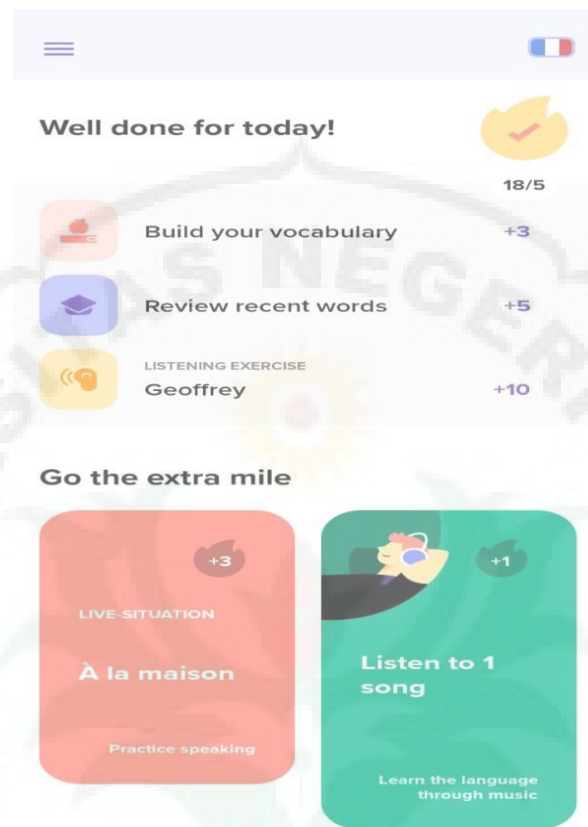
Well done for today!

18/5

Build your vocabulary +3

Review recent words +5

LISTENING EXERCISE
Geoffrey +10

Go the extra mile

+3

LIVE-SITUATION

À la maison

Practice speaking

+1

Listen to 1 song

Learn the language through music